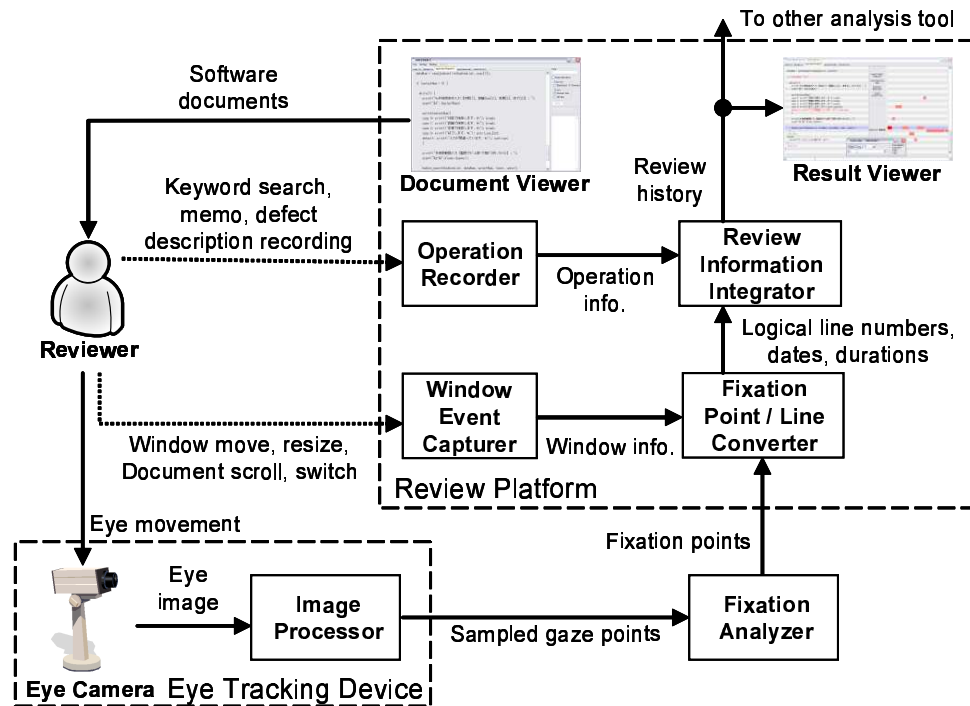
To other analysis tool

Software documents

Document Viewer

Result Viewer

Review history

Keyword search, memo, defect description recording

Operation Recorder

Operation info.

Review Information Integrator

Logical line numbers, dates, durations

Reviewer

Window Event Capturer

Window info.

Fixation Point / Line Converter

Window move, resize, Document scroll, switch

Review Platform

Eye movement

Fixation points

Eye image

Image Processor

Sampled gaze points

Fixation Analyzer

Eye Camera

Eye Tracking Device